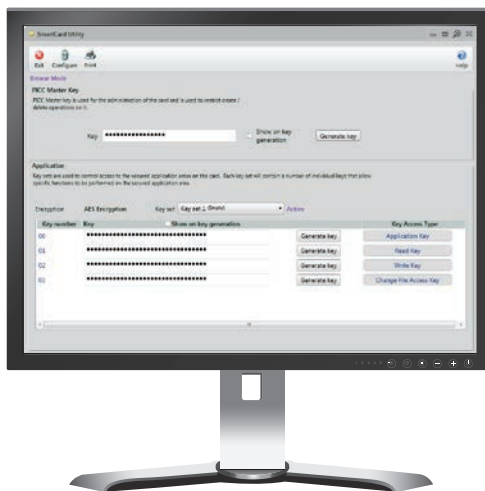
SmartCard Utility

Exit Configure Print

Help

Extended Mode

PICC Master Key

PICC Master key is used for the administration of the card and is used to restrict create / delete operations on it.

Key ••••••••••••••••

Show on key generation

Generate key

Application

Key sets are used to control access to the secured application areas on the card. Each key set will contain a number of individual keys that allow specific functions to be performed on the secured application area.

Encryption AES Encryption Key set Key set 1 (Studio) Active

| Key number | Key | Show on key generation | Key Access Type |
|---|---|---|---|
| 00 | •••••••••••••••••••••••••••••••• | Generate key | Application Key |
| 01 | •••••••••••••••••••••••••••••••• | Generate key | Read Key |
| 02 | •••••••••••••••••••••••••••••••• | Generate key | Write Key |
| 03 | •••••••••••••••••••••••••••••••• | Generate key | Change File Access Key |